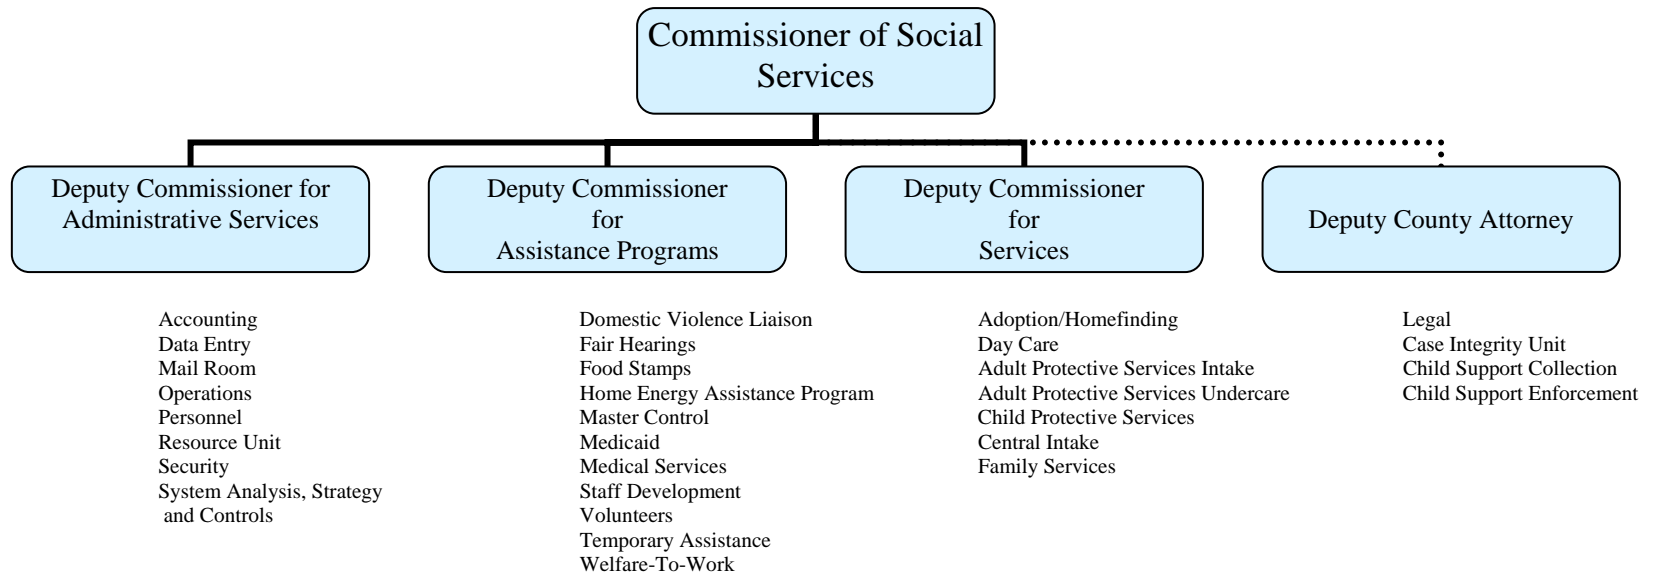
Commissioner of Social Services

Deputy Commissioner for Administrative Services

Deputy Commissioner for Assistance Programs

Deputy Commissioner for Services

Deputy County Attorney

Accounting
Data Entry
Mail Room
Operations
Personnel
Resource Unit
Security
System Analysis, Strategy and Controls

Domestic Violence Liaison
Fair Hearings
Food Stamps
Home Energy Assistance Program
Master Control
Medicaid
Medical Services
Staff Development
Volunteers
Temporary Assistance
Welfare-To-Work

Adoption/Homefinding
Day Care
Adult Protective Services Intake
Adult Protective Services Undercare
Child Protective Services
Central Intake
Family Services

Legal
Case Integrity Unit
Child Support Collection
Child Support Enforcement